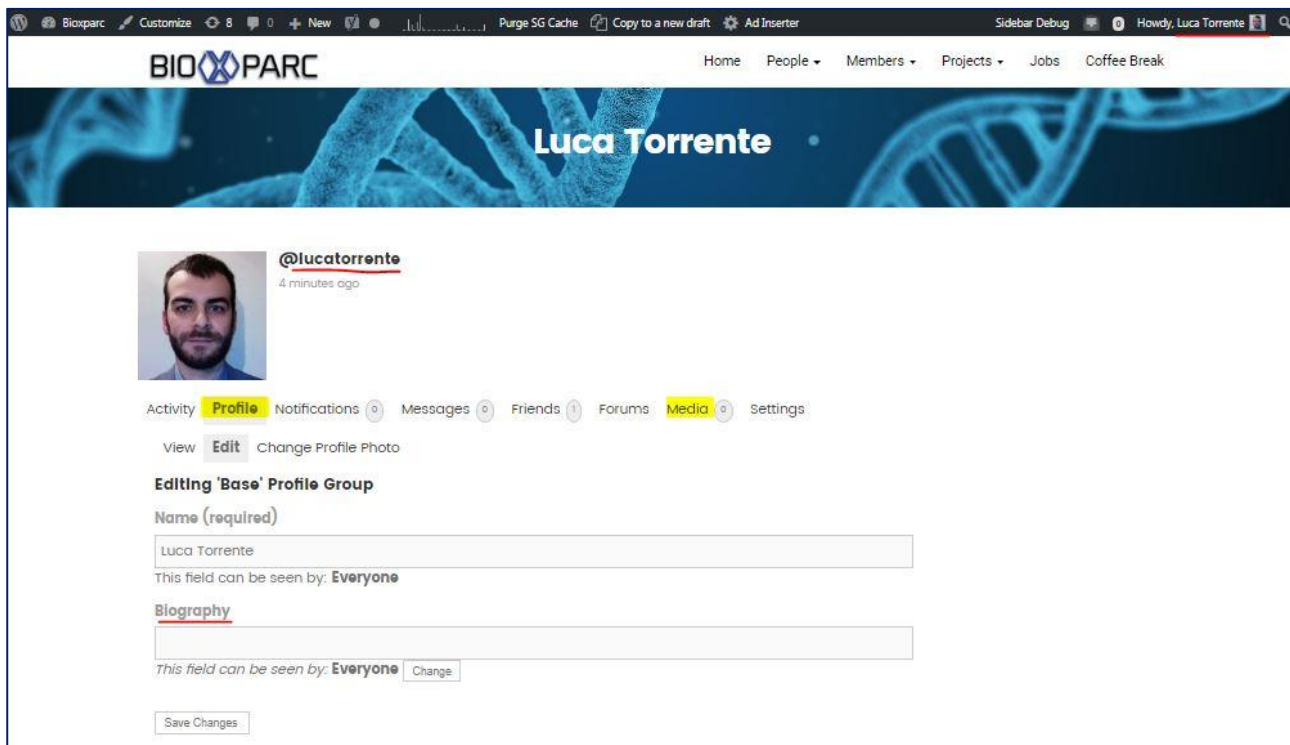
Bioxparc Customize 8 0 New Purge SG Cache Copy to a new draft Ad Inserter Sidebar Debug 0 Howdy, Luca Torrente

BIOXPARC

Home People Members Projects Jobs Coffee Break

Luca Torrente

@lucatorrente
4 minutes ago

Activity Profile Notifications 0 Messages 0 Friends 1 Forums Media 0 Settings

View Edit Change Profile Photo

Editing 'Base' Profile Group

Name (required)

Luca Torrente

This field can be seen by: Everyone

Biography

This field can be seen by: Everyone Change

Save Changes